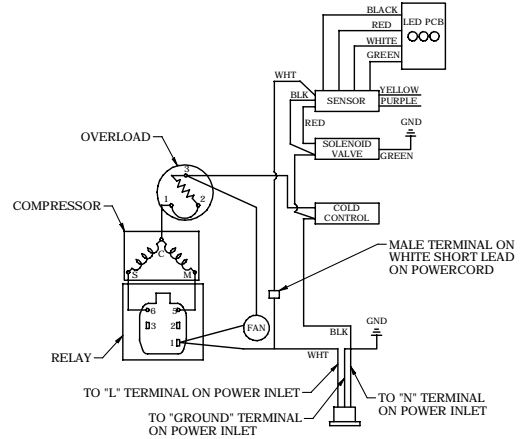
BLACK
RED
WHITE
GREEN
LED PCB
WHT
BLK
SENSOR
YELLOW
PURPLE
RED
GND
SOLENOID VALVE
GREEN
OVERLOAD
3
1
2
COMPRESSOR
C
S
M
COLD CONTROL
MALE TERMINAL ON WHITE SHORT LEAD ON POWERCORD
6
5
3
2
1
FAN
BLK
GND
RELAY
WHT
TO "L" TERMINAL ON POWER INLET
TO "N" TERMINAL ON POWER INLET
TO "GROUND" TERMINAL ON POWER INLET